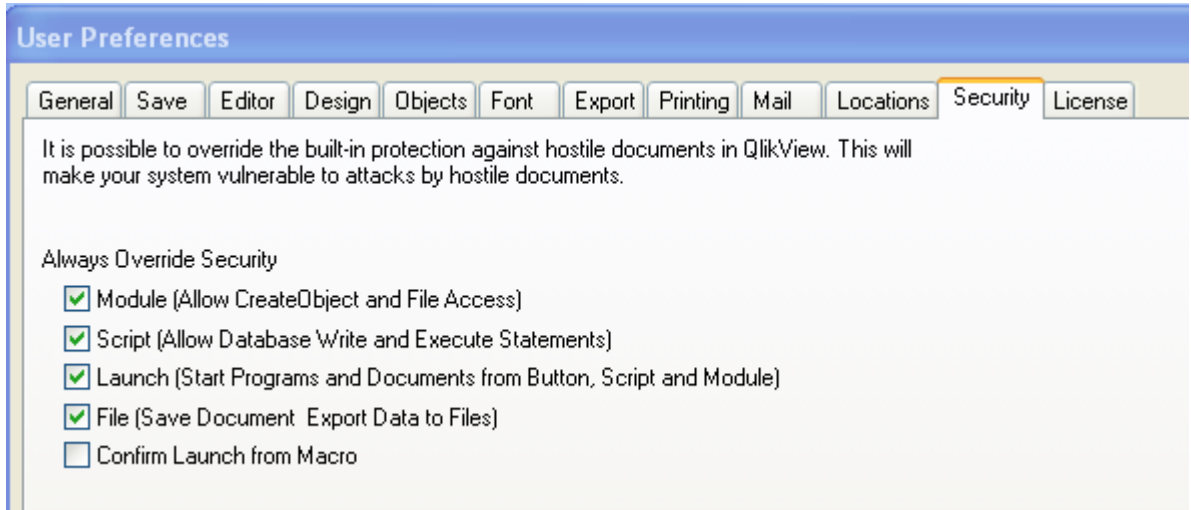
User Preferences

General | Save | Editor | Design | Objects | Font | Export | Printing | Mail | Locations | Security | License

It is possible to override the built-in protection against hostile documents in QlikView. This will make your system vulnerable to attacks by hostile documents.

Always Override Security

Module (Allow CreateObject and File Access)

Script (Allow Database Write and Execute Statements)

Launch (Start Programs and Documents from Button, Script and Module)

File (Save Document Export Data to Files)

Confirm Launch from Macro